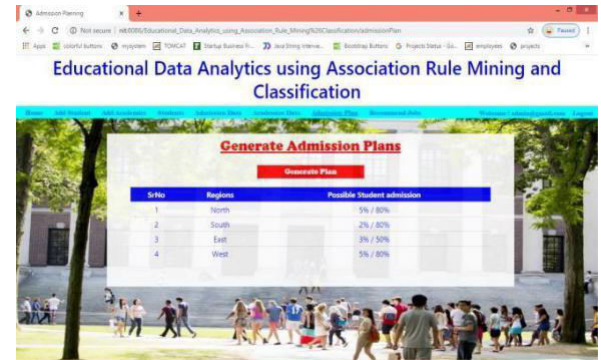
Admission Planning
Not secure | :8080/Educational_Data_Analytics_using_Association_Rule_Mining%26Classification/admissionPlan
Paused
Apps colorful buttons mysystem TOMCAT Startup Business Fi... Java String Interve... Bootstrap Buttons Projects Status - Go... employees projects

Educational Data Analytics using Association Rule Mining and Classification

Home Add Student Add Academic Students Admission Data Academic Data Admission Plan Recommend Jobs Welcome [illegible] Logout

Generate Admission Plans

Generate Plan

| SrNo | Regions | Possible Student admission |
|---|---|---|
| 1 | North | 5% / 80% |
| 2 | South | 2% / 80% |
| 3 | East | 3% / 50% |
| 4 | West | 5% / 80% |